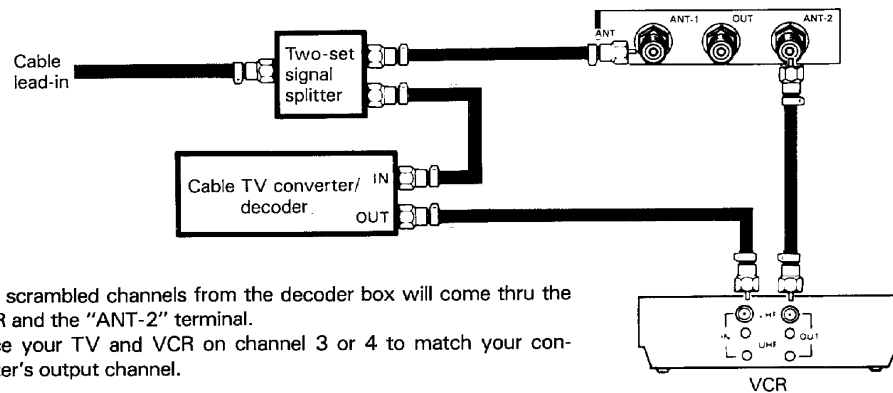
Cable lead-in

Two-set signal splitter

ANT

ANT-1

OUT

ANT-2

Cable TV converter/ decoder

IN

OUT

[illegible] scrambled channels from the decoder box will come thru the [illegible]R and the "ANT-2" terminal.

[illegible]e your TV and VCR on channel 3 or 4 to match your con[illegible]er's output channel.

IN

VHF

OUT

UHF

VCR